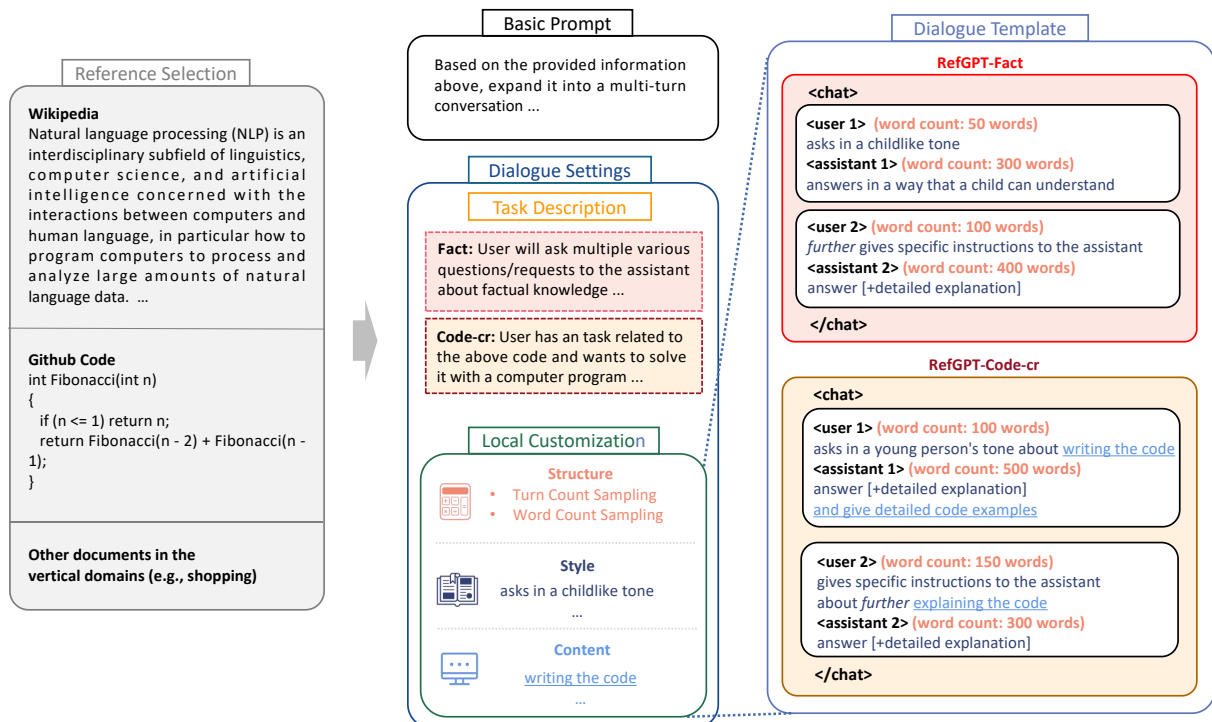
Reference Selection

Wikipedia
Natural language processing (NLP) is an interdisciplinary subfield of linguistics, computer science, and artificial intelligence concerned with the interactions between computers and human language, in particular how to program computers to process and analyze large amounts of natural language data. ...

Github Code
int Fibonacci(int n)
{
if (n <= 1) return n;
return Fibonacci(n - 2) + Fibonacci(n - 1);
}

Other documents in the vertical domains (e.g., shopping)

Basic Prompt

Based on the provided information above, expand it into a multi-turn conversation ...

Dialogue Settings

Task Description

Fact: User will ask multiple various questions/requests to the assistant about factual knowledge ...

Code-cr: User has an task related to the above code and wants to solve it with a computer program ...

Local Customization

Structure
• Turn Count Sampling
• Word Count Sampling

Style
asks in a childlike tone
...

Content
writing the code
...

Dialogue Template

RefGPT-Fact

<chat>
<user 1> (word count: 50 words)
asks in a childlike tone
<assistant 1> (word count: 300 words)
answers in a way that a child can understand

<user 2> (word count: 100 words)
further gives specific instructions to the assistant
<assistant 2> (word count: 400 words)
answer [+detailed explanation]
</chat>

RefGPT-Code-cr

<chat>
<user 1> (word count: 100 words)
asks in a young person's tone about writing the code
<assistant 1> (word count: 500 words)
answer [+detailed explanation]
and give detailed code examples

<user 2> (word count: 150 words)
gives specific instructions to the assistant about further explaining the code
<assistant 2> (word count: 300 words)
answer [+detailed explanation]
</chat>